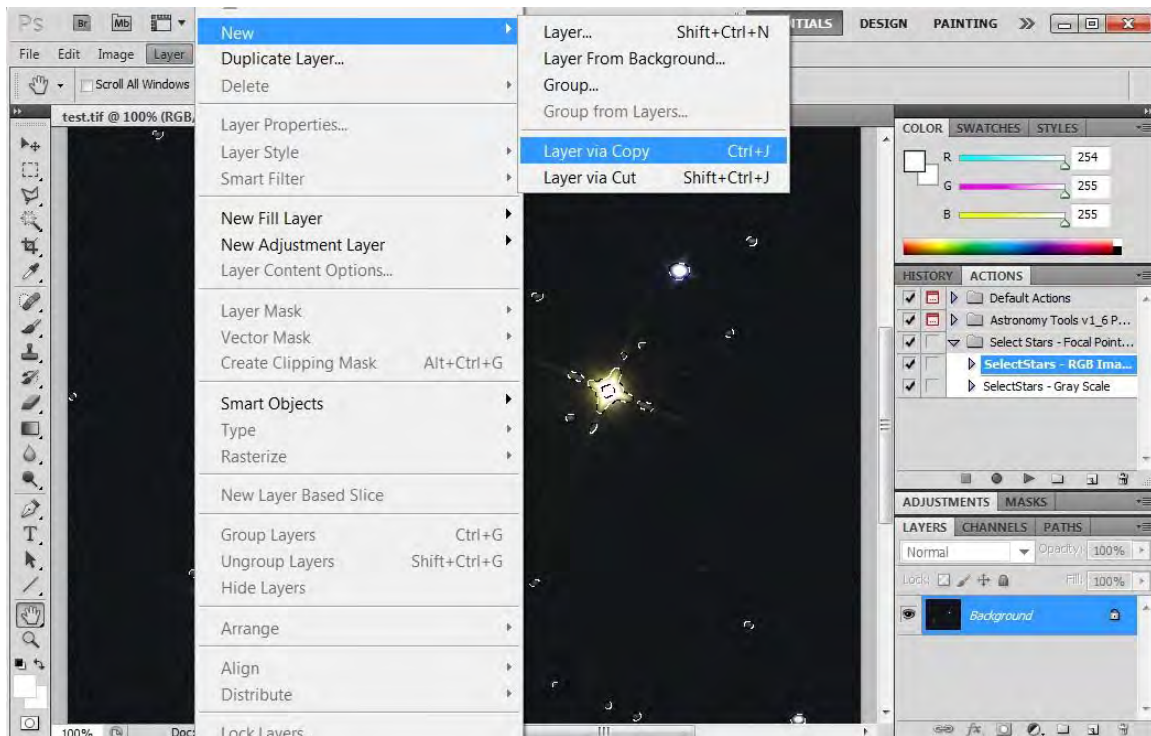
Ps Br Mb

File Edit Image Layer

Scroll All Windows

test.tif @ 100% (RGB/

New
Duplicate Layer...
Delete

Layer Properties...
Layer Style
Smart Filter

New Fill Layer
New Adjustment Layer
Layer Content Options...

Layer Mask
Vector Mask
Create Clipping Mask Alt+Ctrl+G

Smart Objects
Type
Rasterize

New Layer Based Slice

Group Layers Ctrl+G
Ungroup Layers Shift+Ctrl+G
Hide Layers

Arrange

Align
Distribute

Lock Layers

Layer... Shift+Ctrl+N
Layer From Background...
Group...
Group from Layers...

Layer via Copy Ctrl+J
Layer via Cut Shift+Ctrl+J

ITIALS DESIGN PAINTING »

COLOR SWATCHES STYLES
R 254
G 255
B 255

HISTORY ACTIONS
Default Actions
Astronomy Tools v1_6 P...
Select Stars - Focal Point...
SelectStars - RGB Ima...
SelectStars - Gray Scale

ADJUSTMENTS MASKS
LAYERS CHANNELS PATHS
Normal Opacity: 100%
Lock: Fill: 100%
Background

100% Doc: